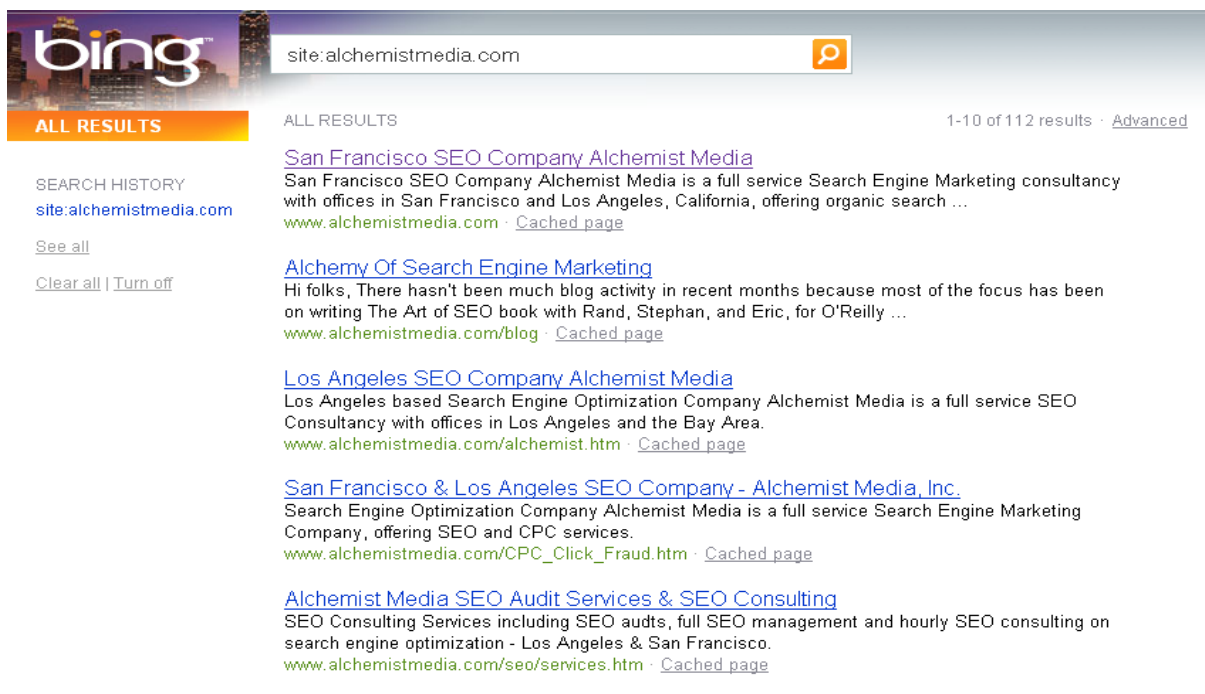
bing

site:alchemistmedia.com

ALL RESULTS

SEARCH HISTORY
site:alchemistmedia.com

See all

Clear all | Turn off

ALL RESULTS

1-10 of 112 results · Advanced

San Francisco SEO Company Alchemist Media
San Francisco SEO Company Alchemist Media is a full service Search Engine Marketing consultancy with offices in San Francisco and Los Angeles, California, offering organic search ...
www.alchemistmedia.com · Cached page

Alchemy Of Search Engine Marketing
Hi folks, There hasn't been much blog activity in recent months because most of the focus has been on writing The Art of SEO book with Rand, Stephan, and Eric, for O'Reilly ...
www.alchemistmedia.com/blog · Cached page

Los Angeles SEO Company Alchemist Media
Los Angeles based Search Engine Optimization Company Alchemist Media is a full service SEO Consultancy with offices in Los Angeles and the Bay Area.
www.alchemistmedia.com/alchemist.htm · Cached page

San Francisco & Los Angeles SEO Company - Alchemist Media, Inc.
Search Engine Optimization Company Alchemist Media is a full service Search Engine Marketing Company, offering SEO and CPC services.
www.alchemistmedia.com/CPC_Click_Fraud.htm · Cached page

Alchemist Media SEO Audit Services & SEO Consulting
SEO Consulting Services including SEO audts, full SEO management and hourly SEO consulting on search engine optimization - Los Angeles & San Francisco.
www.alchemistmedia.com/seo/services.htm · Cached page